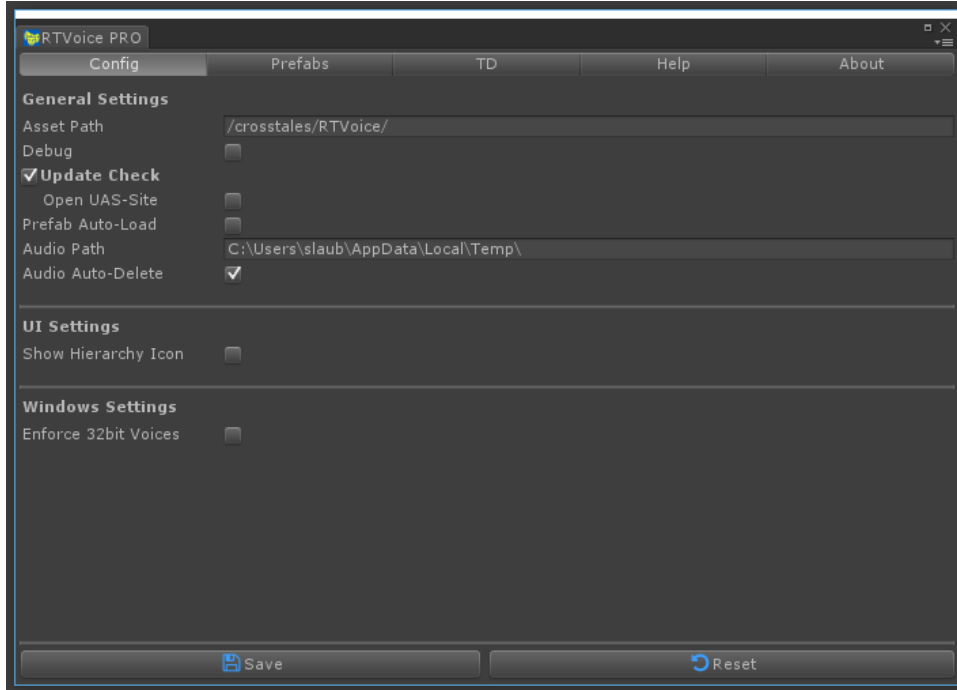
RTVoice PRO

| Config | Prefabs | TD | Help | About |
|---|---|---|---|---|

**General Settings**

Asset Path /crosstales/RTVoice/

Debug

✔Update Check

Open UAS-Site

Prefab Auto-Load

Audio Path C:\Users\slaub\AppData\Local\Temp\

Audio Auto-Delete ✔

**UI Settings**

Show Hierarchy Icon

**Windows Settings**

Enforce 32bit Voices

Save

Reset